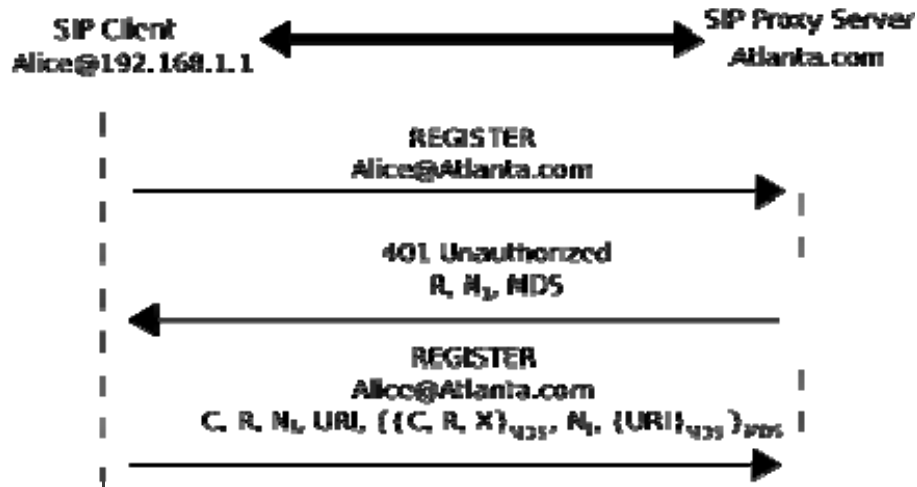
SIP Client
Alice@192.168.1.1

SIP Proxy Server
Atlanta.com

REGISTER
Alice@Atlanta.com

401 Unauthorized
R, $N_1$, MD5

REGISTER
Alice@Atlanta.com
C, R, $N_1$, URI, $(\{C, R, X\}_{MD5}, N_1, \{URI\}_{MD5})_{MD5}$